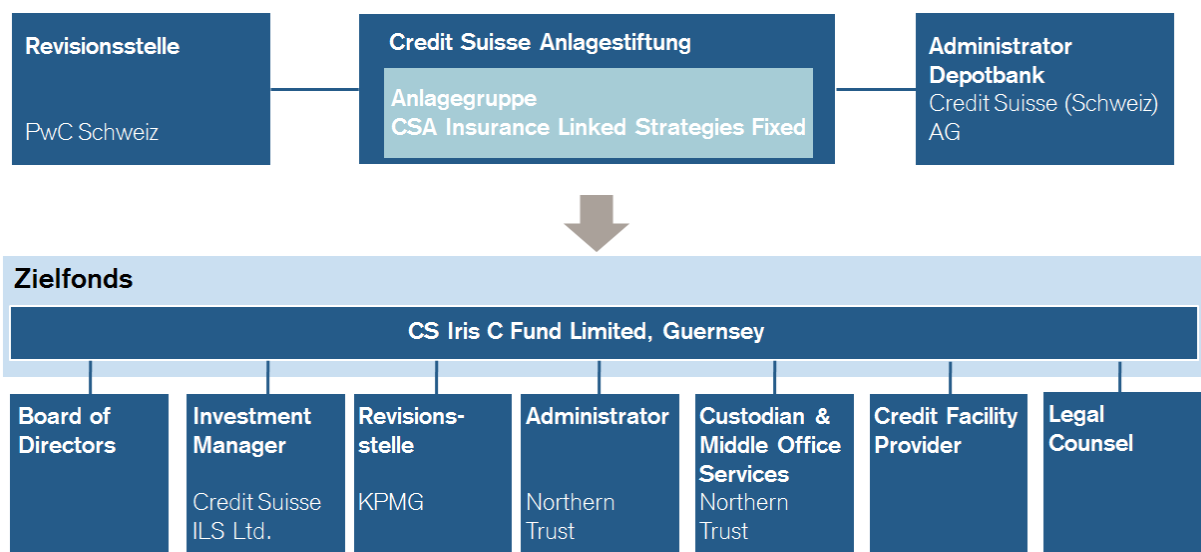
Revisionsstelle

PwC Schweiz

Credit Suisse Anlagestiftung

Anlagegruppe
CSA Insurance Linked Strategies Fixed

Administrator
Depotbank
Credit Suisse (Schweiz) AG

Zielfonds

CS Iris C Fund Limited, Guernsey

Board of Directors

Investment Manager

Credit Suisse ILS Ltd.

Revisionsstelle

KPMG

Administrator

Northern Trust

Custodian & Middle Office Services

Northern Trust

Credit Facility Provider

Legal Counsel